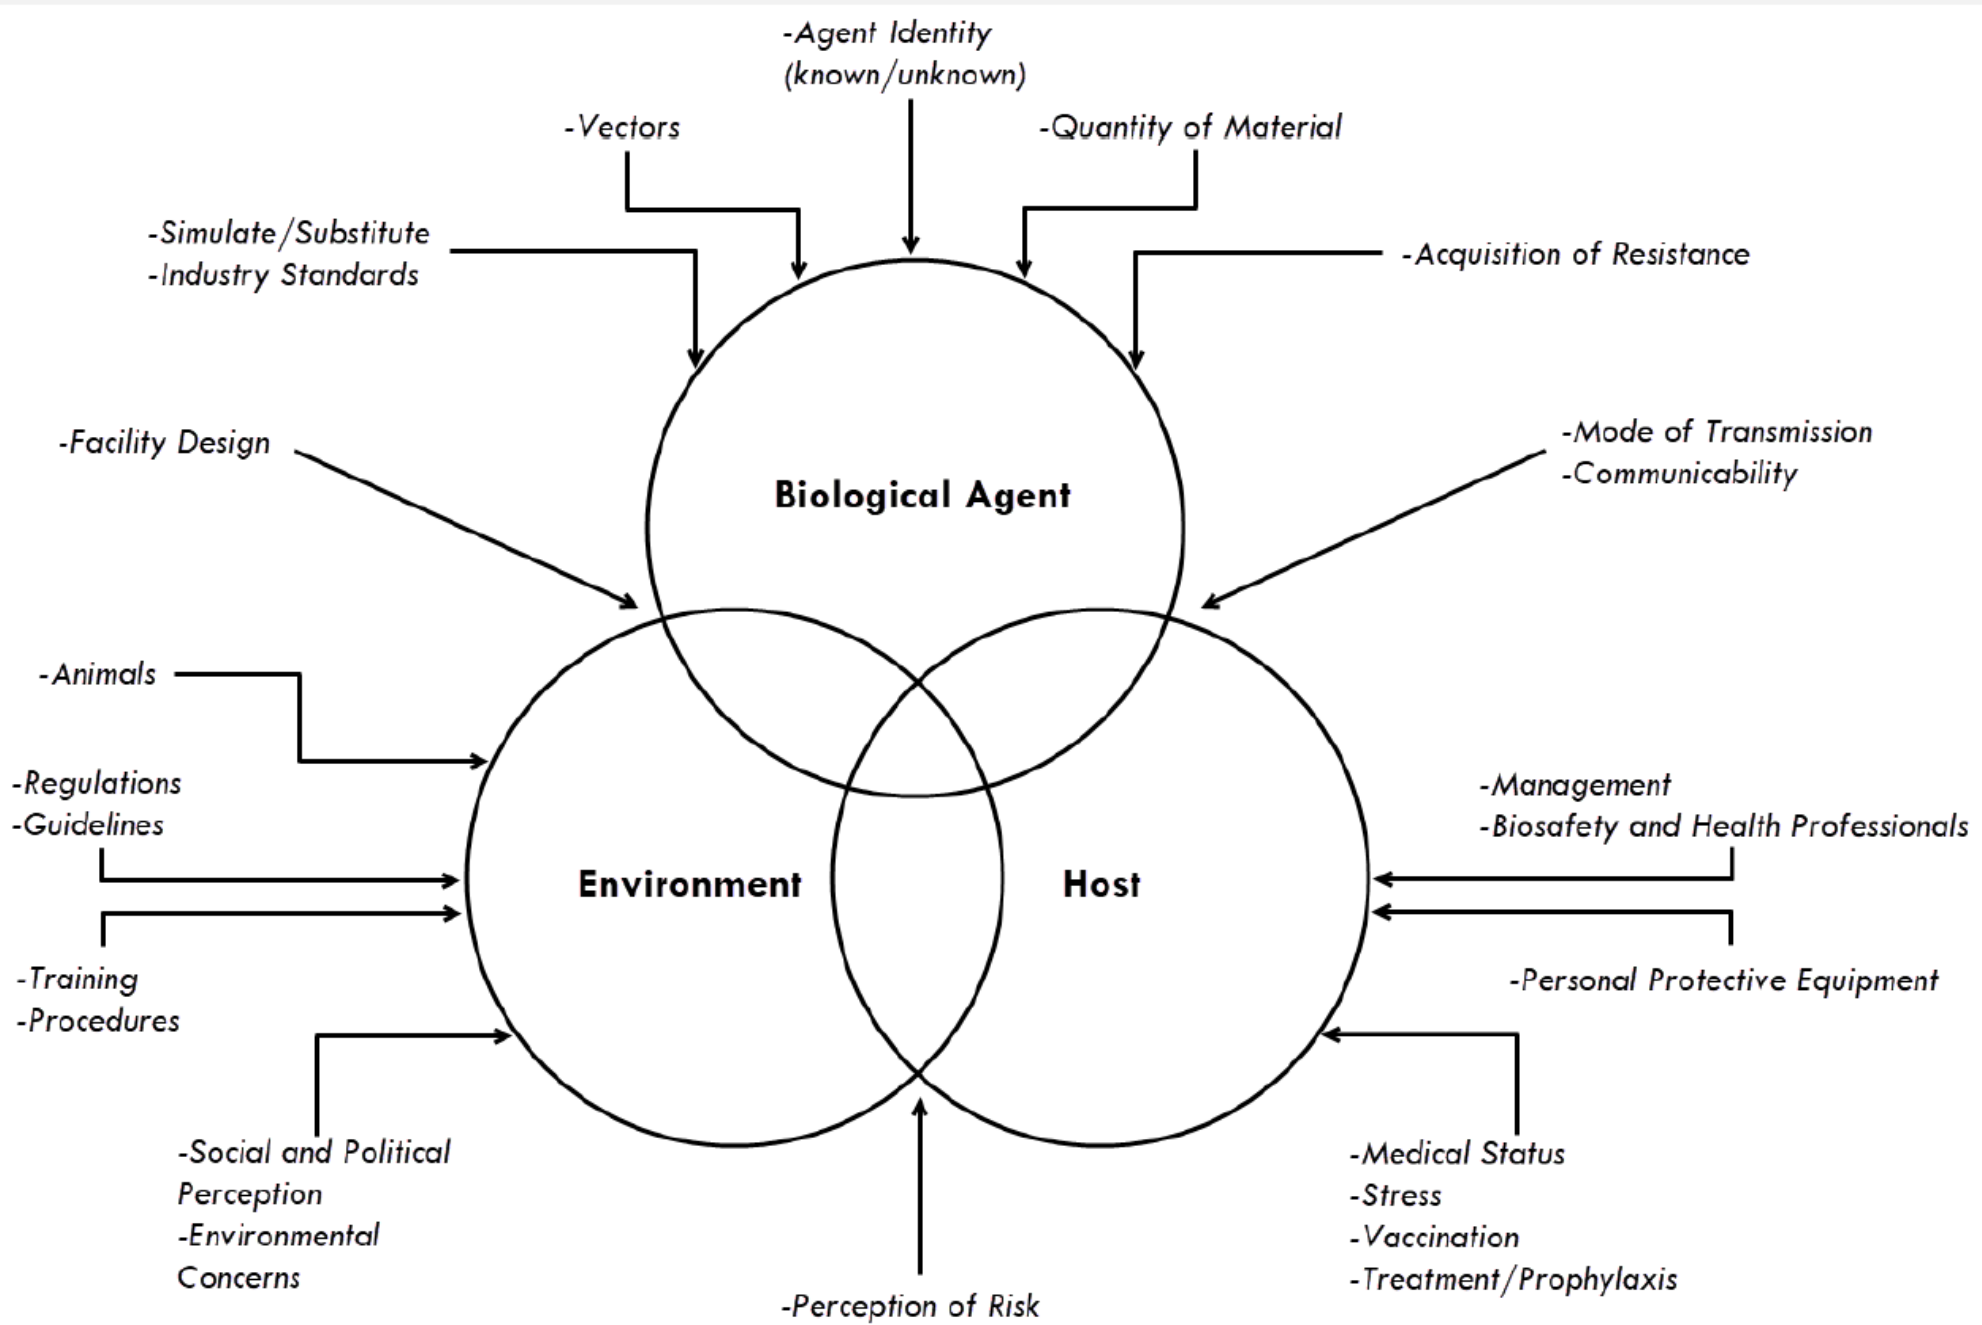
-Agent Identity
(known/unknown)

-Vectors

-Quantity of Material

-Simulate/Substitute
-Industry Standards

-Acquisition of Resistance

-Facility Design

Biological Agent

-Mode of Transmission
-Communicability

-Animals

-Regulations
-Guidelines

Environment

Host

-Management
-Biosafety and Health Professionals

-Training
-Procedures

-Personal Protective Equipment

-Social and Political Perception
-Environmental Concerns

-Medical Status
-Stress
-Vaccination
-Treatment/Prophylaxis

-Perception of Risk